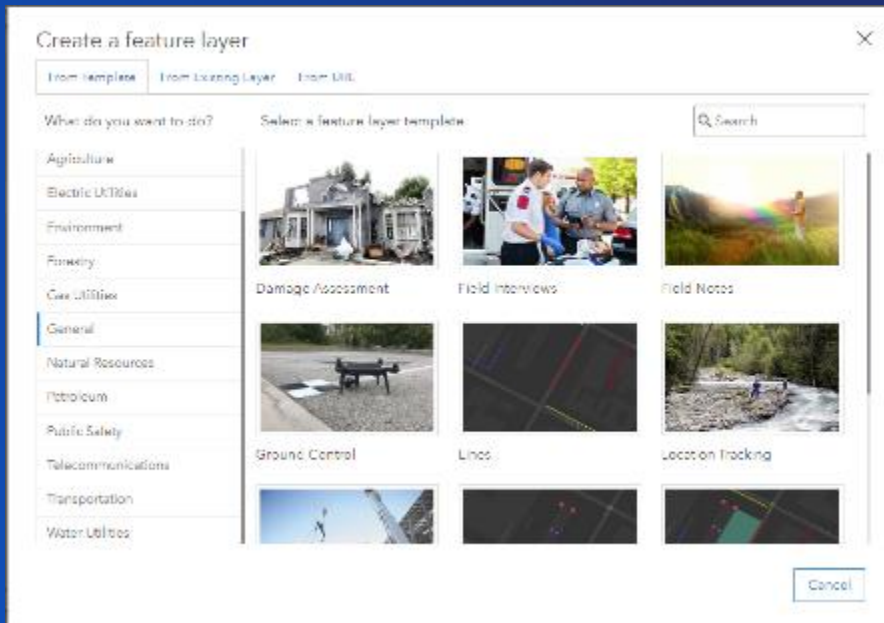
Create a feature layer

From Template
From Existing Layer
From URL

What do you want to do?

Select a feature layer template

Search

Agriculture
Electric Utilities
Environment
Forestry
Gas Utilities
General
Natural Resources
Petroleum
Public Safety
Telecommunications
Transportation
Water Utilities

Damage Assessment
Field Interviews
Field Notes
Ground Control
Lines
Location Tracking

Cancel